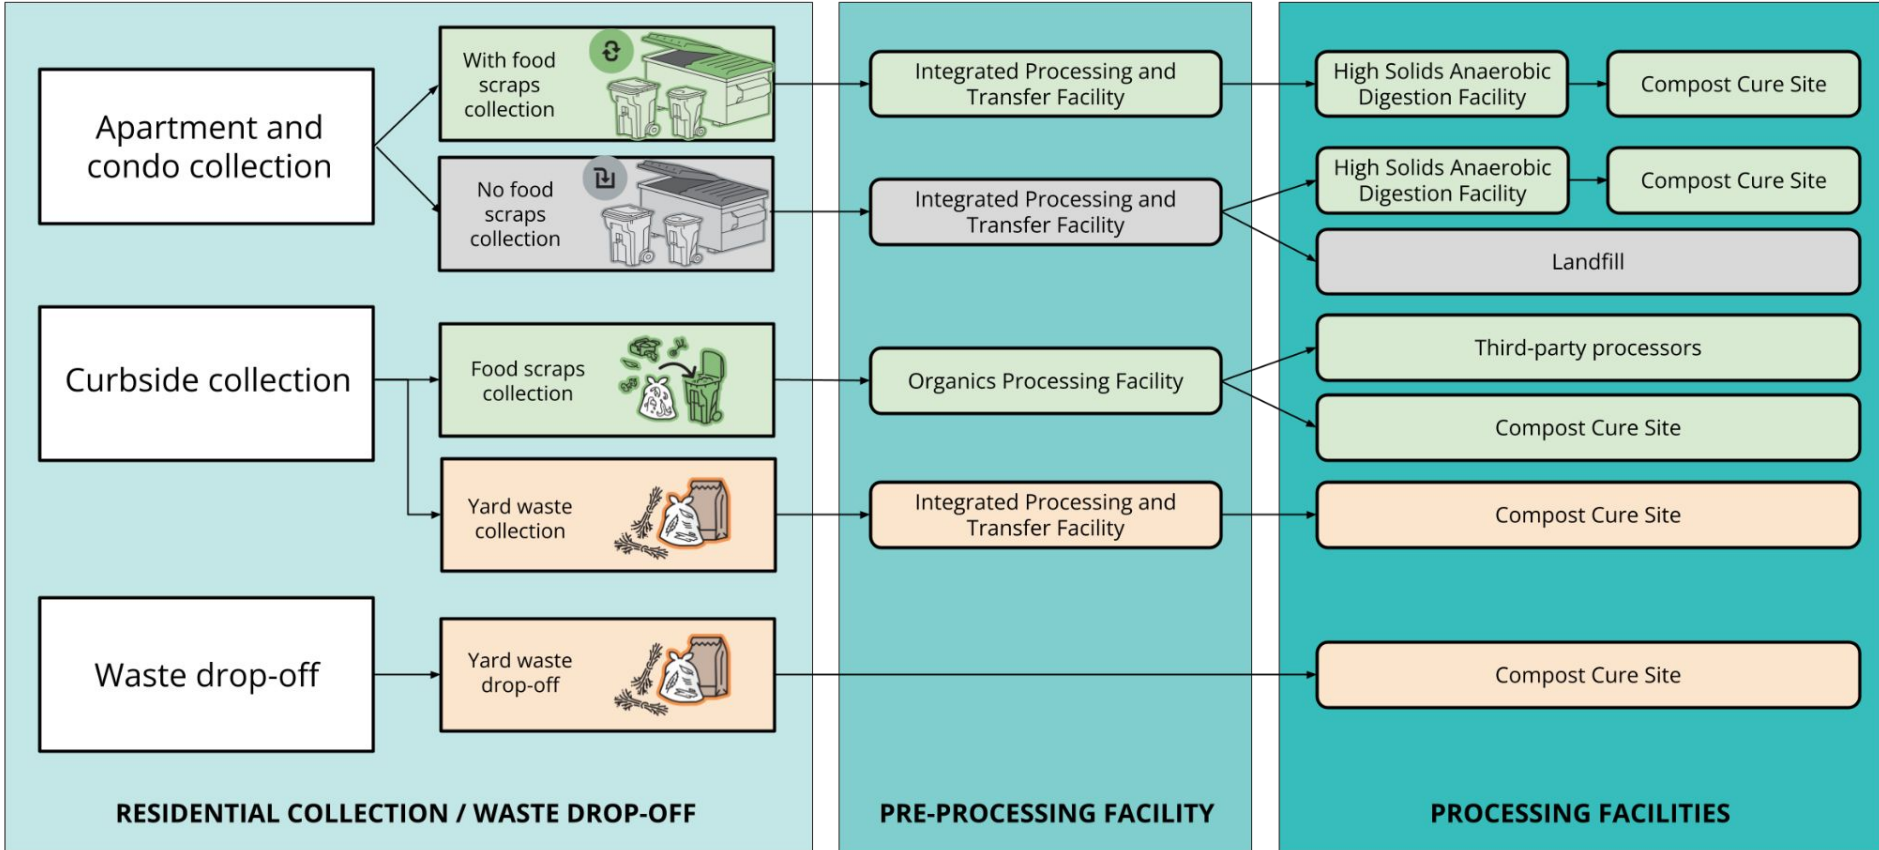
Apartment and condo collection

With food scraps collection

No food scraps collection

Curbside collection

Food scraps collection

Yard waste collection

Waste drop-off

Yard waste drop-off

RESIDENTIAL COLLECTION / WASTE DROP-OFF

Integrated Processing and Transfer Facility

Integrated Processing and Transfer Facility

Organics Processing Facility

Integrated Processing and Transfer Facility

PRE-PROCESSING FACILITY

High Solids Anaerobic Digestion Facility

Compost Cure Site

High Solids Anaerobic Digestion Facility

Compost Cure Site

Landfill

Third-party processors

Compost Cure Site

Compost Cure Site

Compost Cure Site

PROCESSING FACILITIES